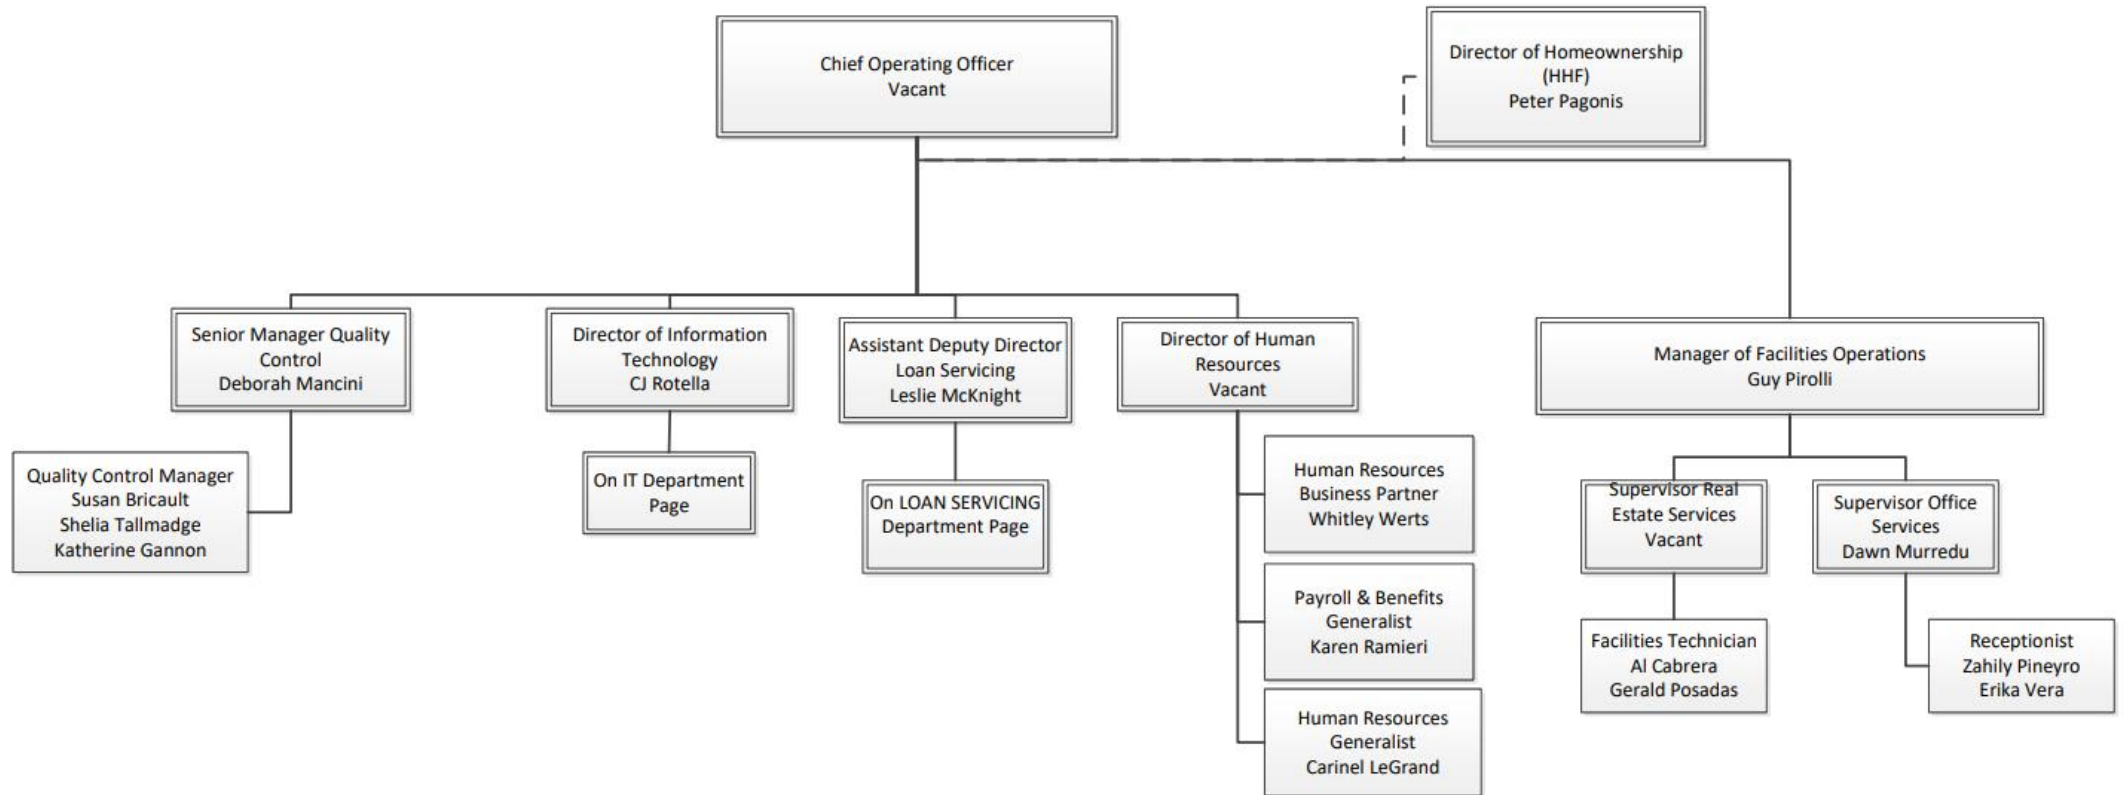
Chief Operating Officer
Vacant

Director of Homeownership
(HHF)
Peter Pagonis

Senior Manager Quality Control
Deborah Mancini

Director of Information Technology
CJ Rotella

Assistant Deputy Director
Loan Servicing
Leslie McKnight

Director of Human Resources
Vacant

Manager of Facilities Operations
Guy Pirolli

Quality Control Manager
Susan Bricault
Shelia Tallmadge
Katherine Gannon

On IT Department Page

On LOAN SERVICING
Department Page

Human Resources
Business Partner
Whitley Werts

Payroll & Benefits
Generalist
Karen Ramieri

Human Resources
Generalist
Carinel LeGrand

Supervisor Real
Estate Services
Vacant

Supervisor Office
Services
Dawn Murredu

Facilities Technician
Al Cabrera
Gerald Posadas

Receptionist
Zahily Pineyro
Erika Vera